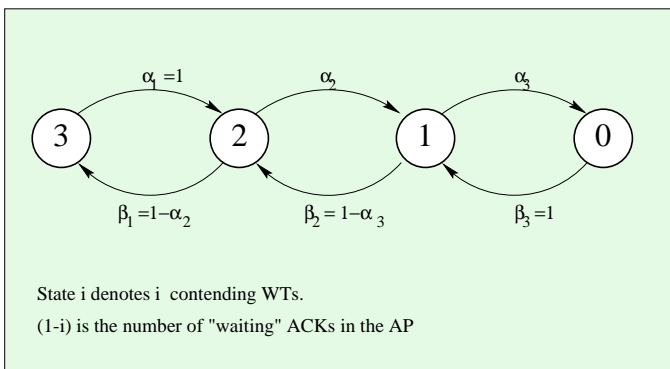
$\alpha_1 = 1$

$\alpha_2$

$\alpha_3$

3

2

1

0

$\beta_1 = 1 - \alpha_2$

$\beta_2 = 1 - \alpha_3$

$\beta_3 = 1$

State i denotes i contending WTs.

(1-i) is the number of "waiting" ACKs in the AP